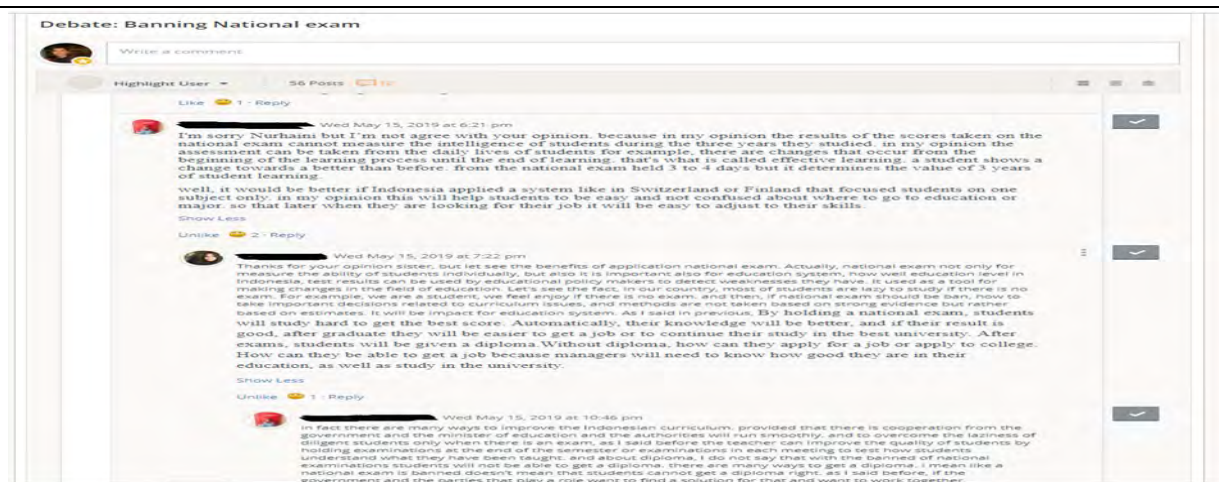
Debate: Banning National exam

Write a comment

Highlight User ▾ 56 Posts

Like 1 · Reply

Wed May 15, 2019 at 6:21 pm

I'm sorry Nurhaini but I'm not agree with your opinion. because in my opinion the results of the scores taken on the national exam cannot measure the intelligence of students during the three years they studied. in my opinion the assessment can be taken from the daily lives of students for example, there are changes that occur from the beginning of the learning process until the end of learning. that's what is called effective learning. a student shows a change towards a better than before. from the national exam held 3 to 4 days but it determines the value of 3 years of student learning.

well, it would be better if Indonesia applied a system like in Switzerland or Finland that focused students on one subject only. in my opinion this will help students to be easy and not confused about where to go to education or major. so that later when they are looking for their job it will be easy to adjust to their skills.

Show Less

Unlike 2 · Reply

Wed May 15, 2019 at 7:22 pm

Thanks for your opinion sister, but let see the benefits of application national exam. Actually, national exam not only for measure the ability of students individually, but also it is important also for education system, how well education level in Indonesia, test results can be used by educational policy makers to detect weaknesses they have. it used as a tool for making changes in the field of education. Let's see the fact, in our country, most of students are lazy to study if there is no exam. For example, we are a student, we feel enjoy if there is no exam, and then, if national exam should be ban, how to take important decisions related to curriculum issues, and methods are not taken based on strong evidence but rather based on estimates. It will be impact for education system. As I said in previous, By holding a national exam, students will study hard to get the best score. Automatically, their knowledge will be better, and if their result is good, after graduate they will be easier to get a job or to continue their study in the best university. After exams, students will be given a diploma.Without diploma, how can they apply for a job or apply to college. How can they be able to get a job because managers will need to know how good they are in their education, as well as study in the university.

Show Less

Unlike 1 · Reply

Wed May 15, 2019 at 10:46 pm

in fact there are many ways to improve the Indonesian curriculum. provided that there is cooperation from the government and the minister of education and the authorities will run smoothly. and to overcome the laziness of diligent students only when there is an exam, as I said before the teacher can improve the quality of students by holding examinations at the end of the semester or examinations in each meeting to test how students understand what they have been taught. and about diploma, I do not say that with the banned of national examinations students will not be able to get a diploma. there are many ways to get a diploma. I mean like a national exam is banned doesn't mean that students cannot get a diploma right. as I said before, if the government and the parties that play a role want to find a solution for that and want to work together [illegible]